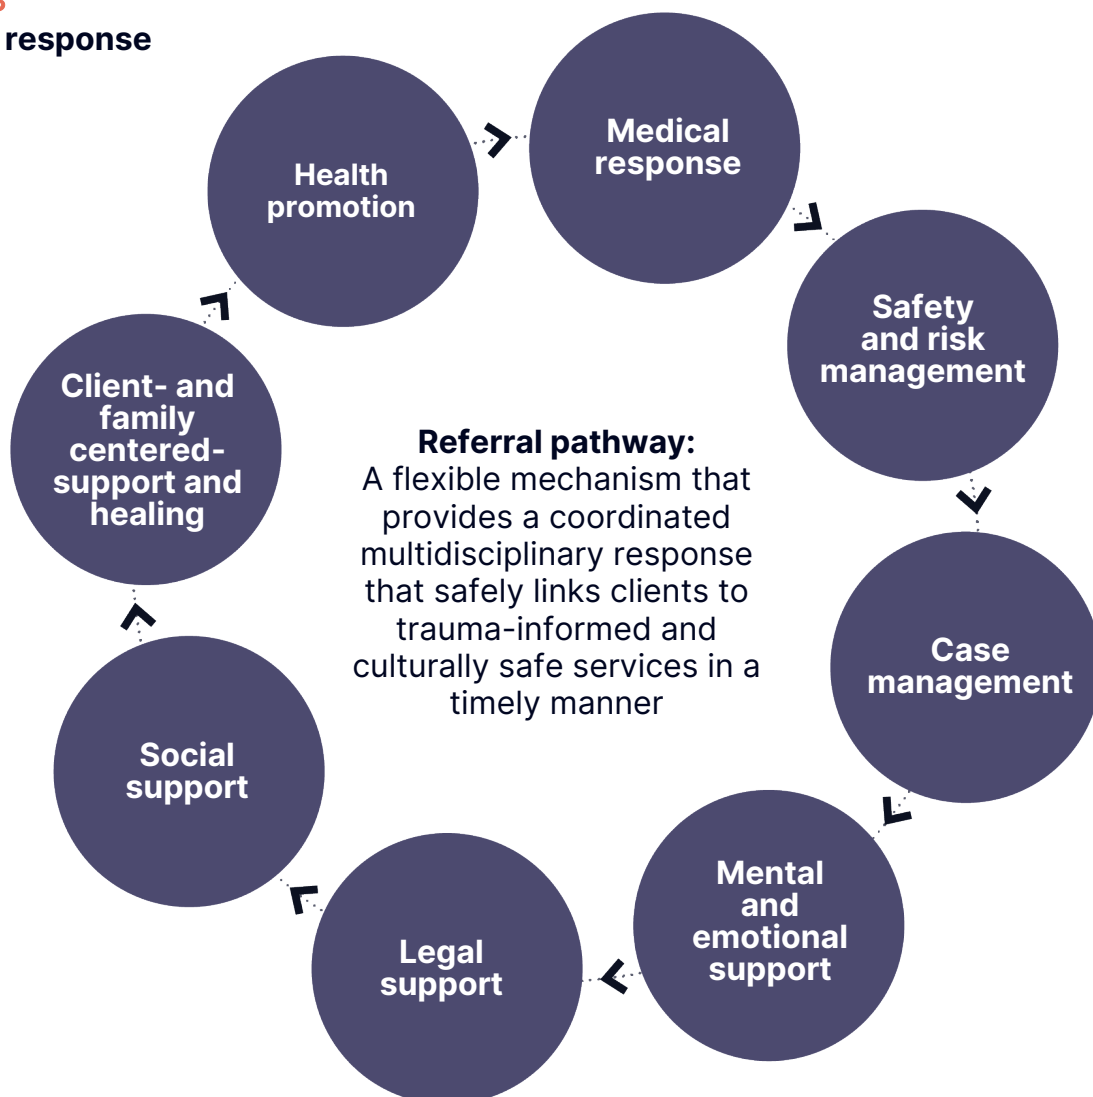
response

Health promotion

Medical response

Safety and risk management

Case management

Mental and emotional support

Legal support

Social support

Client- and family centered-support and healing

**Referral pathway:**
A flexible mechanism that provides a coordinated multidisciplinary response that safely links clients to trauma-informed and culturally safe services in a timely manner